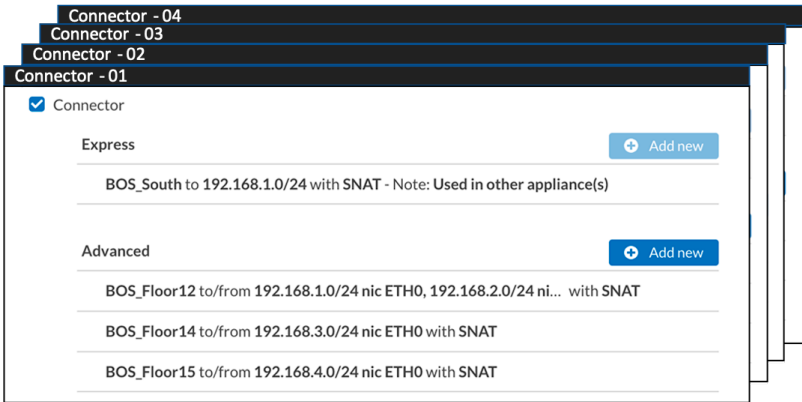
Connector - 04
Connector - 03
Connector - 02
Connector - 01

Connector

Express
Add new

BOS_South to 192.168.1.0/24 with SNAT - Note: Used in other appliance(s)

Advanced
Add new

BOS_Floor12 to/from 192.168.1.0/24 nic ETH0, 192.168.2.0/24 ni... with SNAT

BOS_Floor14 to/from 192.168.3.0/24 nic ETH0 with SNAT

BOS_Floor15 to/from 192.168.4.0/24 nic ETH0 with SNAT